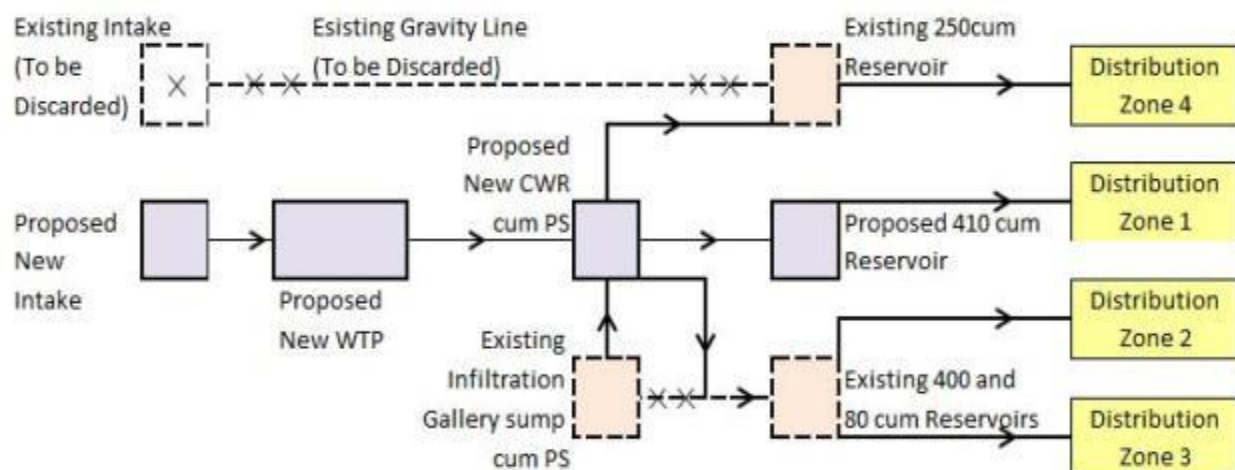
Existing Intake (To be Discarded)

Esisting Gravity Line (To be Discarded)

Existing 250cum Reservoir

Distribution Zone 4

Proposed New CWR cum PS

Distribution Zone 1

Proposed New Intake

Proposed New WTP

Proposed 410 cum Reservoir

Distribution Zone 2

Existing Infiltration Gallery sump cum PS

Existing 400 and 80 cum Reservoirs

Distribution Zone 3